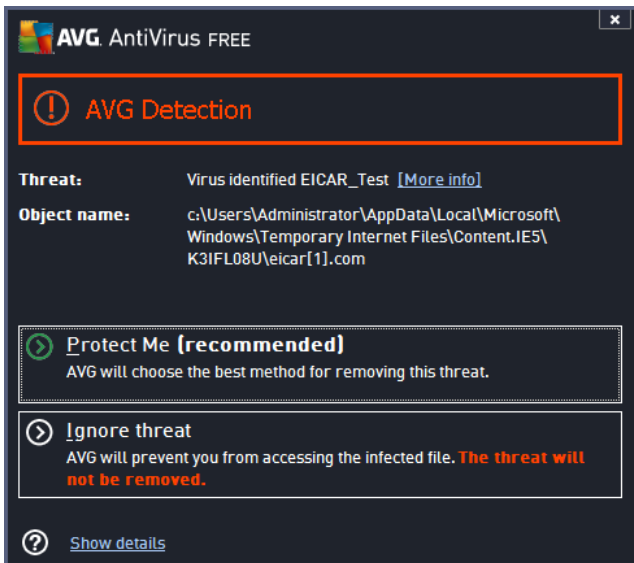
AVG. AntiVirus FREE

×

AVG Detection

Threat: Virus identified EICAR_Test [More info]

Object name: c:\Users\Administrator\AppData\Local\Microsoft\Windows\Temporary Internet Files\Content.IE5\K3IFL08U\eicar[1].com

Protect Me (recommended)
AVG will choose the best method for removing this threat.

Ignore threat
AVG will prevent you from accessing the infected file. The threat will not be removed.

Show details